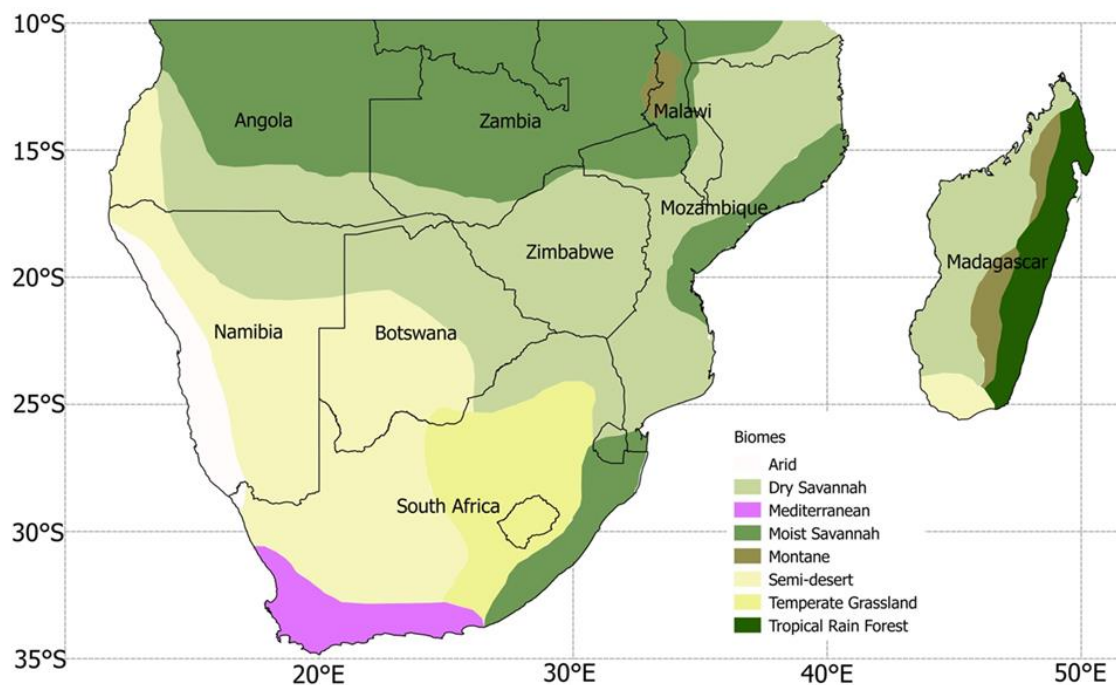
10°S
15°S
20°S
25°S
30°S
35°S
20°E
30°E
40°E
50°E

Angola
Zambia
Malawi
Mozambique
Zimbabwe
Madagascar
Namibia
Botswana
South Africa

Biomes
Arid
Dry Savannah
Mediterranean
Moist Savannah
Montane
Semi-desert
Temperate Grassland
Tropical Rain Forest